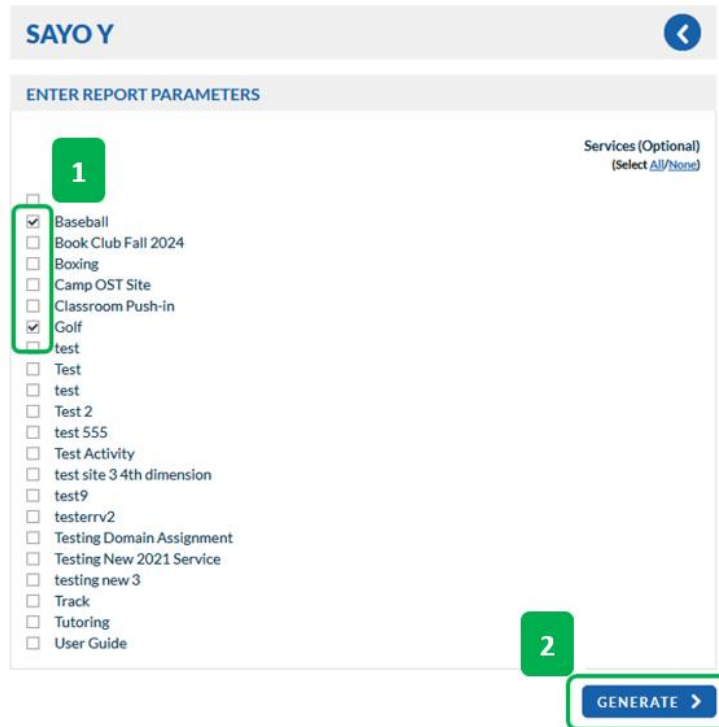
SAYO Y

ENTER REPORT PARAMETERS

1

Services (Optional)
(Select All/None)

Baseball
Book Club Fall 2024
Boxing
Camp OST Site
Classroom Push-in
Golf
test
Test
test
Test 2
test 555
Test Activity
test site 3 4th dimension
test9
testerrv2
Testing Domain Assignment
Testing New 2021 Service
testing new 3
Track
Tutoring
User Guide

2

GENERATE